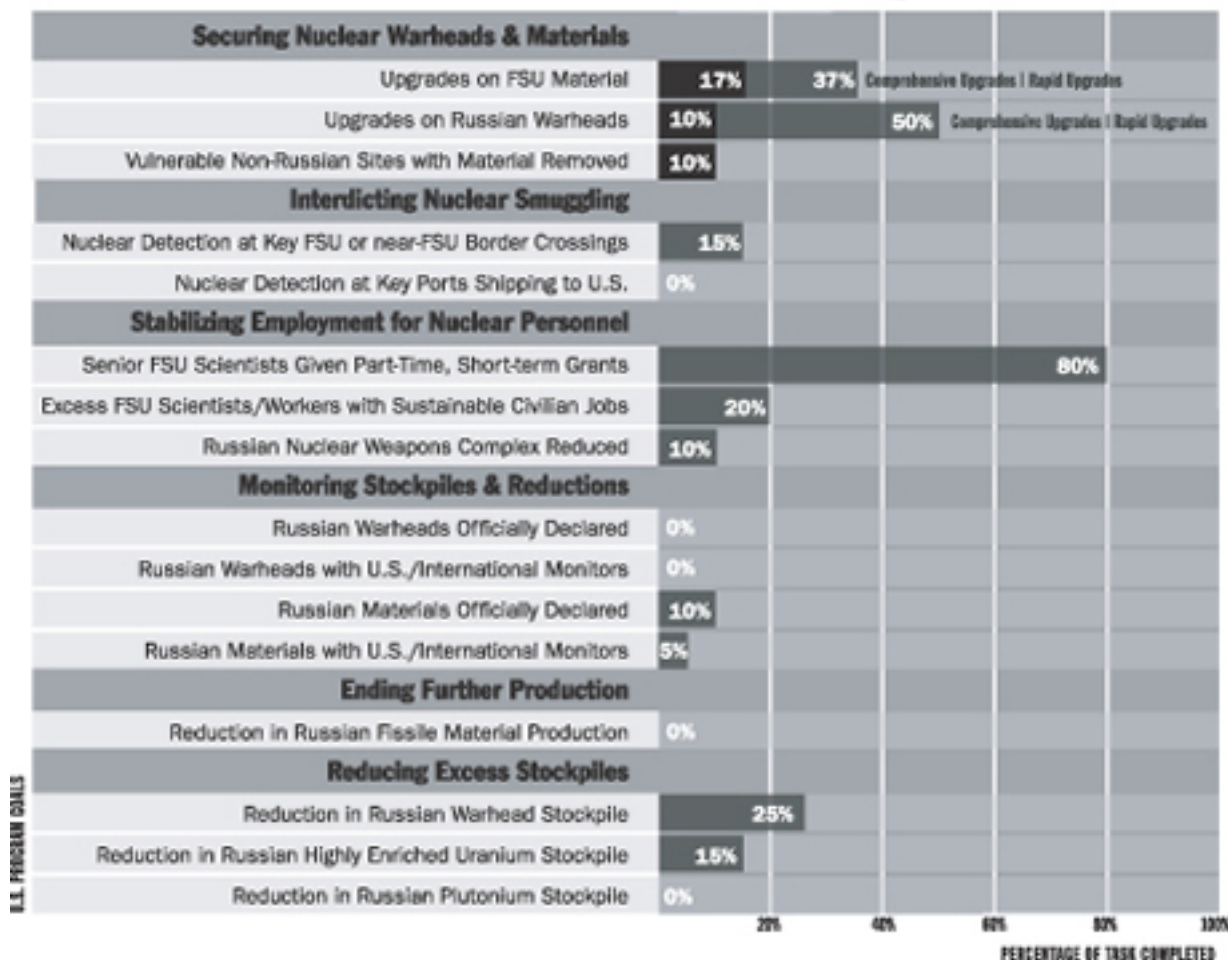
Securing Nuclear Warheads & Materials

| | |
|---|---|
| Upgrades on FSU Material | 17% 37% Comprehensive Upgrades \| Rapid Upgrades |
| Upgrades on Russian Warheads | 10% 50% Comprehensive Upgrades \| Rapid Upgrades |
| Vulnerable Non-Russian Sites with Material Removed | 10% |

Interdicting Nuclear Smuggling

| | |
|---|---|
| Nuclear Detection at Key FSU or near-FSU Border Crossings | 15% |
| Nuclear Detection at Key Ports Shipping to U.S. | 0% |

Stabilizing Employment for Nuclear Personnel

| | |
|---|---|
| Senior FSU Scientists Given Part-Time, Short-term Grants | 80% |
| Excess FSU Scientists/Workers with Sustainable Civilian Jobs | 20% |
| Russian Nuclear Weapons Complex Reduced | 10% |

Monitoring Stockpiles & Reductions

| | |
|---|---|
| Russian Warheads Officially Declared | 0% |
| Russian Warheads with U.S./International Monitors | 0% |
| Russian Materials Officially Declared | 10% |
| Russian Materials with U.S./International Monitors | 5% |

Ending Further Production

| | |
|---|---|
| Reduction in Russian Fissile Material Production | 0% |

Reducing Excess Stockpiles

| | |
|---|---|
| Reduction in Russian Warhead Stockpile | 25% |
| Reduction in Russian Highly Enriched Uranium Stockpile | 15% |
| Reduction in Russian Plutonium Stockpile | 0% |

U.S. PROGRAM GOALS

20% 40% 60% 80% 100%

PERCENTAGE OF TASK COMPLETED